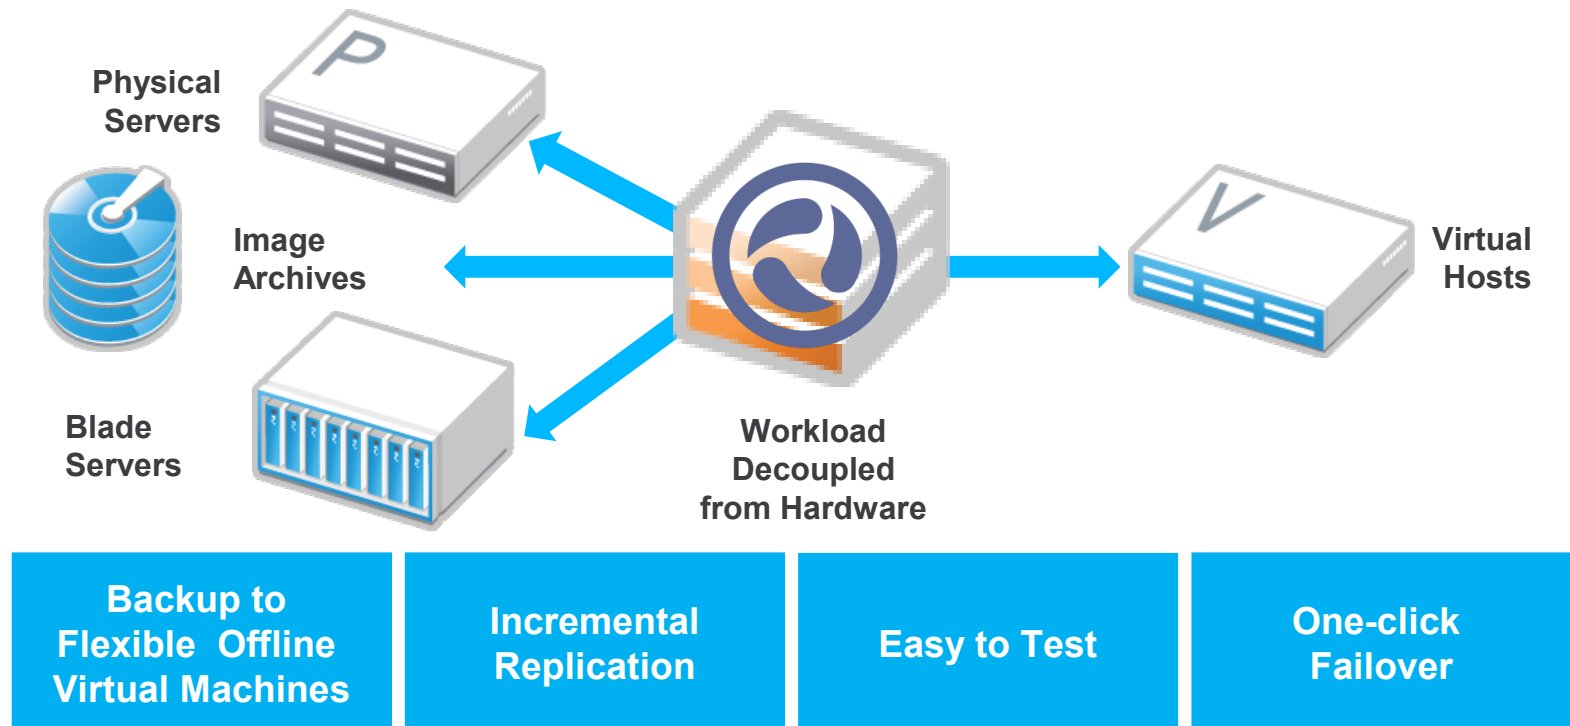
Physical Servers

Image Archives

Blade Servers

Workload Decoupled from Hardware

Virtual Hosts

Backup to Flexible Offline Virtual Machines

Incremental Replication

Easy to Test

One-click Failover